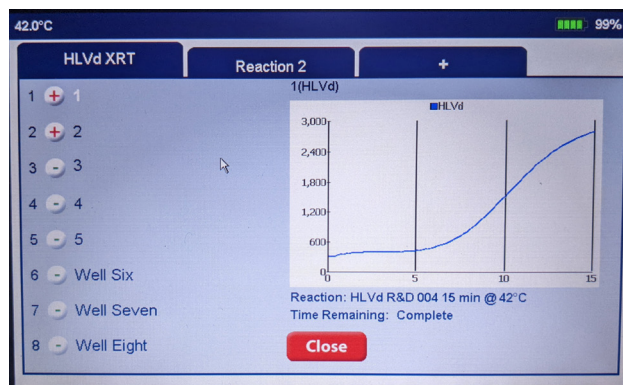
42.0°C

99%

HLVd XRT

Reaction 2

+

1 + 1

2 + 2

3 - 3

4 - 4

5 - 5

6 - Well Six

7 - Well Seven

8 - Well Eight

1(HLVd)

HLVd

3,000

2,400

1,800

1,200

600

0

0

5

10

15

Reaction: HLVd R&D 004 15 min @ 42°C

Time Remaining: Complete

Close